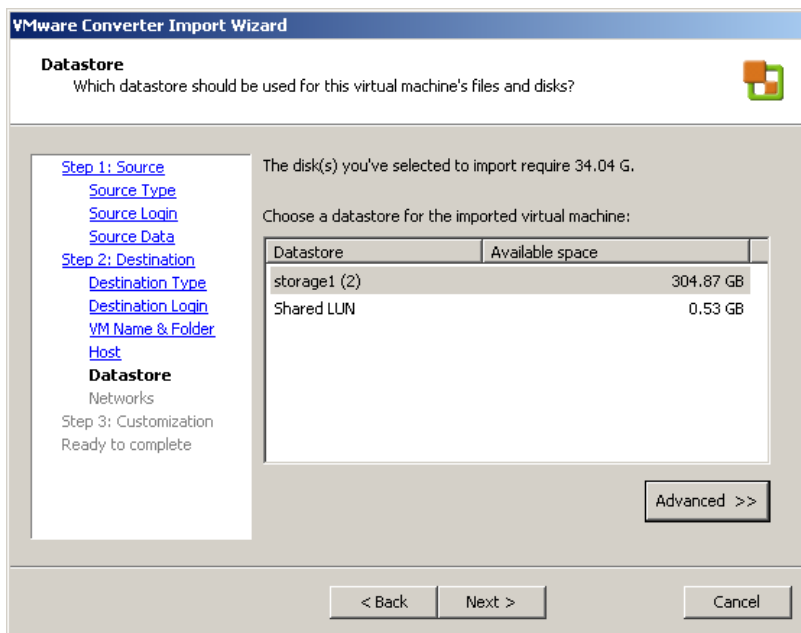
VMware Converter Import Wizard

Datastore
Which datastore should be used for this virtual machine's files and disks?

Step 1: Source
Source Type
Source Login
Source Data
Step 2: Destination
Destination Type
Destination Login
VM Name & Folder
Host
Datastore
Networks
Step 3: Customization
Ready to complete

The disk(s) you've selected to import require 34.04 G.

Choose a datastore for the imported virtual machine:

| Datastore | Available space |
|---|---|
| storage1 (2) | 304.87 GB |
| Shared LUN | 0.53 GB |

Advanced >>

< Back
Next >
Cancel